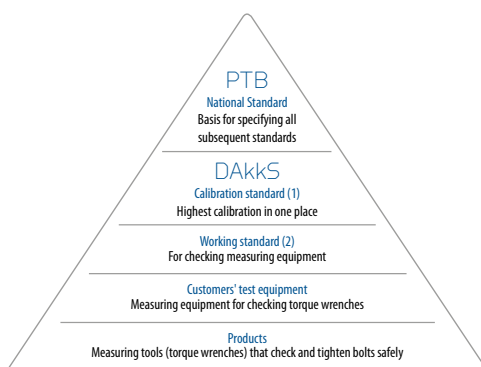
PTB
National Standard
Basis for specifying all subsequent standards

DAkkS
Calibration standard (1)
Highest calibration in one place

Working standard (2)
For checking measuring equipment

Customers' test equipment
Measuring equipment for checking torque wrenches

Products
Measuring tools (torque wrenches) that check and tighten bolts safely